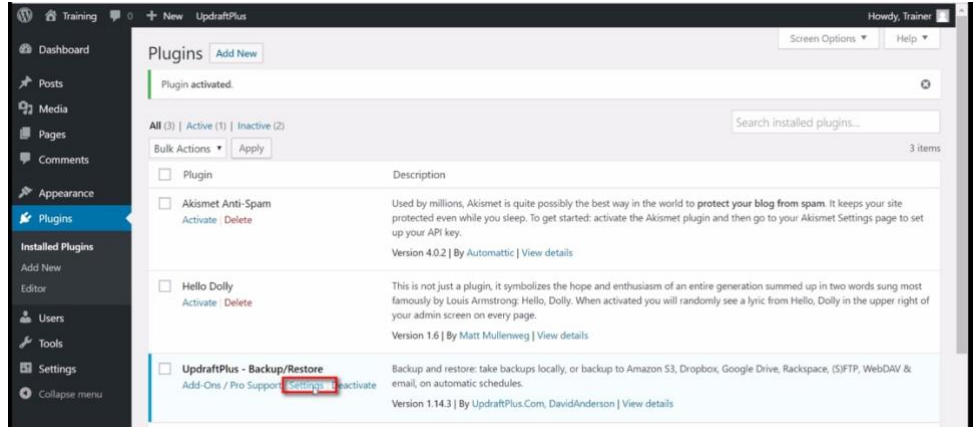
Training 0 + New UpdraftPlus Howdy, Trainer

Dashboard
Posts
Media
Pages
Comments
Appearance
Plugins
Installed Plugins
Add New
Editor
Users
Tools
Settings
Collapse menu

Plugins Add New

Screen Options ▼ Help ▼

Plugin activated.

All (3) | Active (1) | Inactive (2)

Search installed plugins...

Bulk Actions ▼ Apply

3 items

| | Plugin | Description |
|---|---|---|
| | Akismet Anti-Spam<br>Activate \| Delete | Used by millions, Akismet is quite possibly the best way in the world to protect your blog from spam. It keeps your site protected even while you sleep. To get started: activate the Akismet plugin and then go to your Akismet Settings page to set up your API key.<br>Version 4.0.2 \| By Automattic \| View details |
| | Hello Dolly<br>Activate \| Delete | This is not just a plugin, it symbolizes the hope and enthusiasm of an entire generation summed up in two words sung most famously by Louis Armstrong: Hello, Dolly. When activated you will randomly see a lyric from Hello, Dolly in the upper right of your admin screen on every page.<br>Version 1.6 \| By Matt Mullenweg \| View details |
| | UpdraftPlus - Backup/Restore<br>Add-Ons / Pro Support \| Settings \| Deactivate | Backup and restore: take backups locally, or backup to Amazon S3, Dropbox, Google Drive, Rackspace, (S)FTP, WebDAV & email, on automatic schedules.<br>Version 1.14.3 \| By UpdraftPlus.Com, DavidAnderson \| View details |